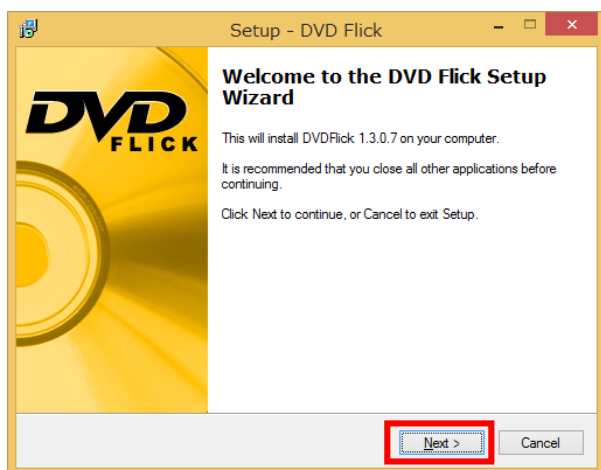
Setup - DVD Flick

DVD FLICK

Welcome to the DVD Flick Setup Wizard

This will install DVDFlick 1.3.0.7 on your computer.

It is recommended that you close all other applications before continuing.

Click Next to continue, or Cancel to exit Setup.

Next >

Cancel